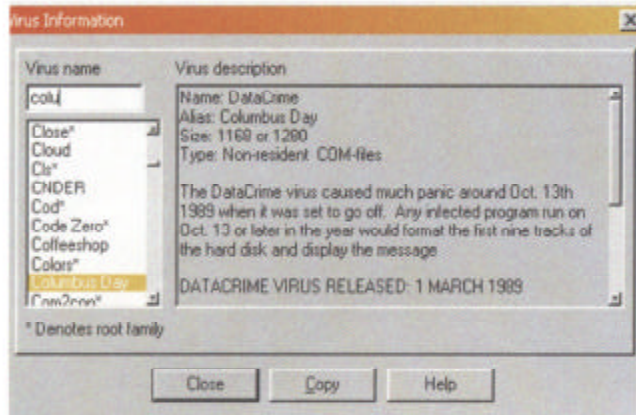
Virus Information

Virus name

colu

Close*
Cloud
Cls*
CNDER
Cod*
Code Zero*
Coffeeshop
Colors*
Columbus Day
Com2com*

* Denotes root family

Virus description

Name: DataCrime
Alias: Columbus Day
Size: 1168 or 1280
Type: Non-resident COM-files

The DataCrime virus caused much panic around Oct. 13th 1989 when it was set to go off. Any infected program run on Oct. 13 or later in the year would format the first nine tracks of the hard disk and display the message

DATACRIME VIRUS RELEASED: 1 MARCH 1989

Close | Copy | Help